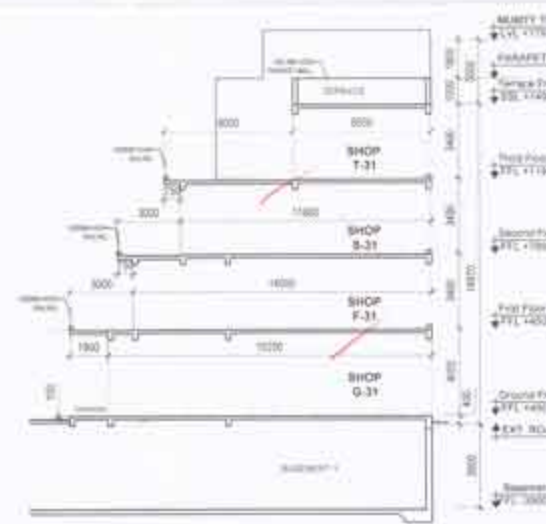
MUMTY T
LVL +170
PARAPET
Terrace F
SSL +140
TERRACE
6000
6500
SHOP
T-31
Third Floor
FFL +110
3000
11500
SHOP
S-31
Second Fl
FFL +780
3000
14500
SHOP
F-31
First Floor
FFL +450
1500
10200
SHOP
G-31
Ground Fl
FFL +450
EXT. RO
BASEMENT-1
Basement
FFL -300
1800
1050
3400
3400
3900
18570
3300
450
3000
150